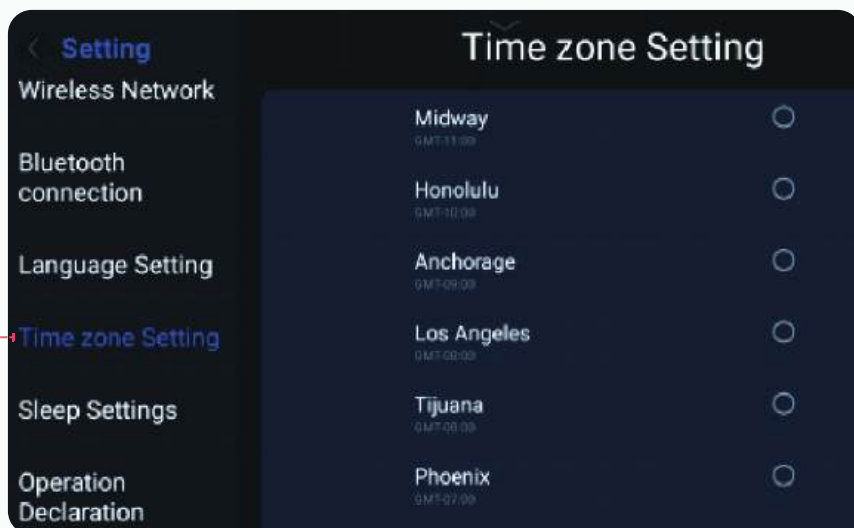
< Setting

Wireless Network

Bluetooth connection

Language Setting

Time zone Setting

Sleep Settings

Operation Declaration

Time zone Setting

Midway
GMT-11:00

Honolulu
GMT-10:00

Anchorage
GMT-09:00

Los Angeles
GMT-08:00

Tijuana
GMT-08:00

Phoenix
GMT-07:00